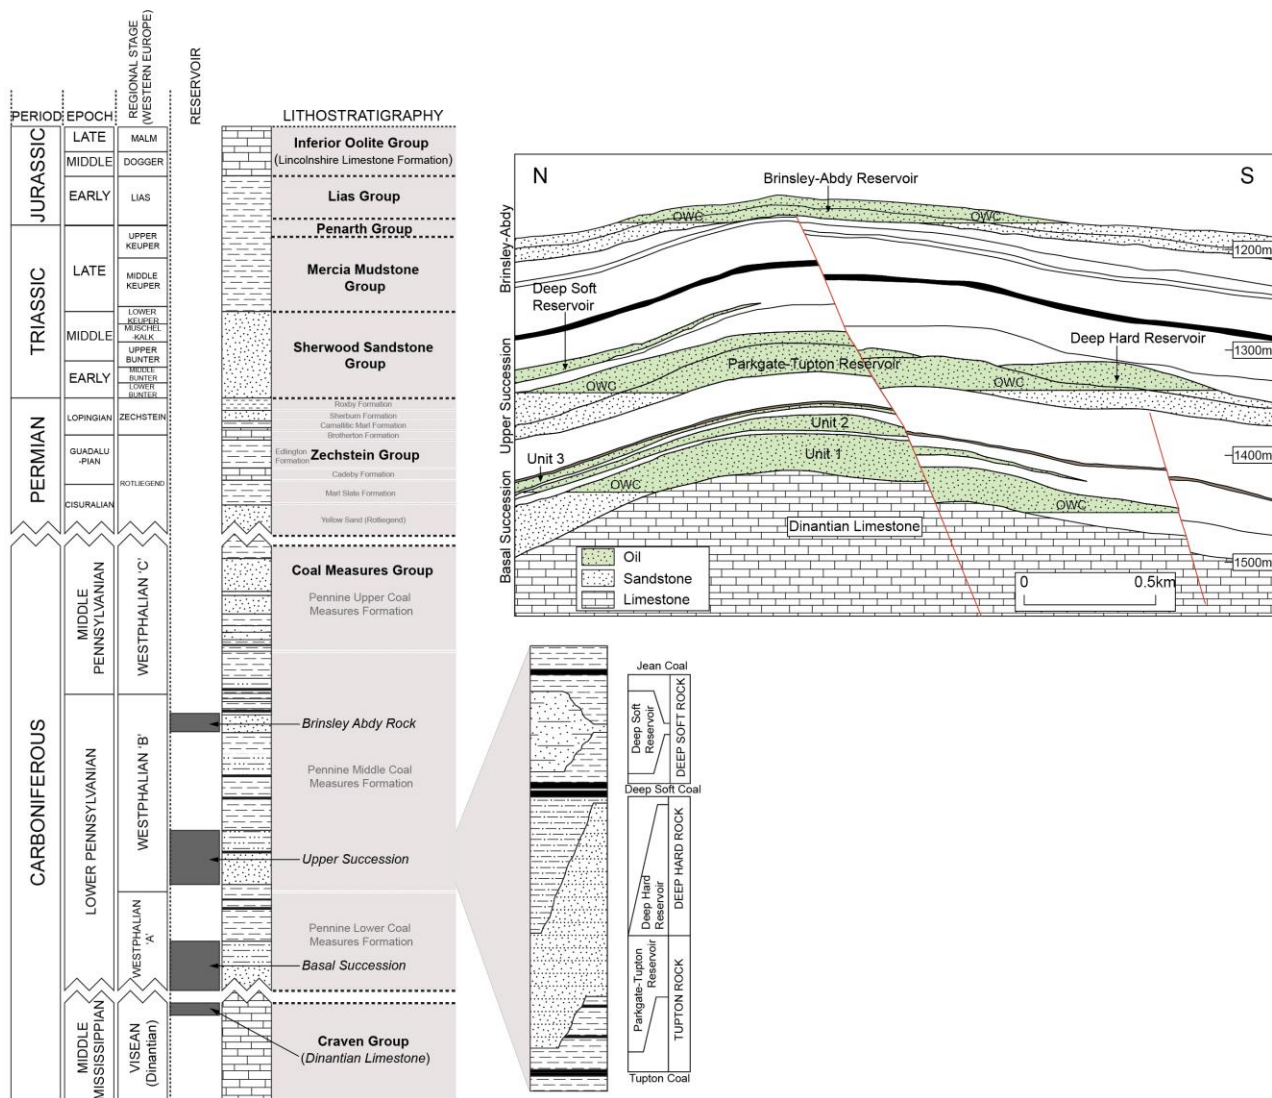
PERIOD EPOCH REGIONAL STAGE (WESTERN EUROPE) RESERVOIR LITHOSTRATIGRAPHY

JURASSIC
LATE MALM
MIDDLE DOGGER
EARLY LIAS

TRIASSIC
LATE UPPER KEUPER, MIDDLE KEUPER
MIDDLE LOWER KEUPER, MUSCHEL -KALK
EARLY UPPER BUNTER, MIDDLE BUNTER, LOWER BUNTER

PERMIAN
LOPINGIAN ZECHSTEIN
GUADALU -PIAN ROTLIEGEND
CISURALIAN

CARBONIFEROUS
MIDDLE PENNSYLVANIAN WESTPHALIAN 'C'
LOWER PENNSYLVANIAN WESTPHALIAN 'B'
WESTPHALIAN 'A'
MIDDLE MISSISSIPPIAN VISEAN (Dinantian)

Inferior Oolite Group
(Lincolnshire Limestone Formation)
Lias Group
Penarth Group
Mercia Mudstone Group
Sherwood Sandstone Group
Roxby Formation
Sherburn Formation
Carnallitic Marl Formation
Brotherton Formation
Edlington Formation
Zechstein Group
Cadeby Formation
Marl Slate Formation
Yellow Sand (Rotliegend)
Coal Measures Group
Pennine Upper Coal Measures Formation
Brinsley Abdy Rock
Pennine Middle Coal Measures Formation
Upper Succession
Pennine Lower Coal Measures Formation
Basal Succession
Craven Group
(Dinantian Limestone)

N S
Brinsley-Abdy Reservoir
OWC OWC
Brinsley-Abdy
1200m
Deep Soft Reservoir
Deep Hard Reservoir
1300m
Upper Succession
Parkgate-Tupton Reservoir
OWC OWC
Unit 2
Unit 1
Unit 3
1400m
OWC OWC
Basal Succession
Dinantian Limestone
Oil
Sandstone
Limestone
1500m
0 0.5km

Jean Coal
Deep Soft Reservoir
DEEP SOFT ROCK
Deep Soft Coal
Deep Hard Reservoir
DEEP HARD ROCK
Parkgate-Tupton Reservoir
TUPTON ROCK
Tupton Coal